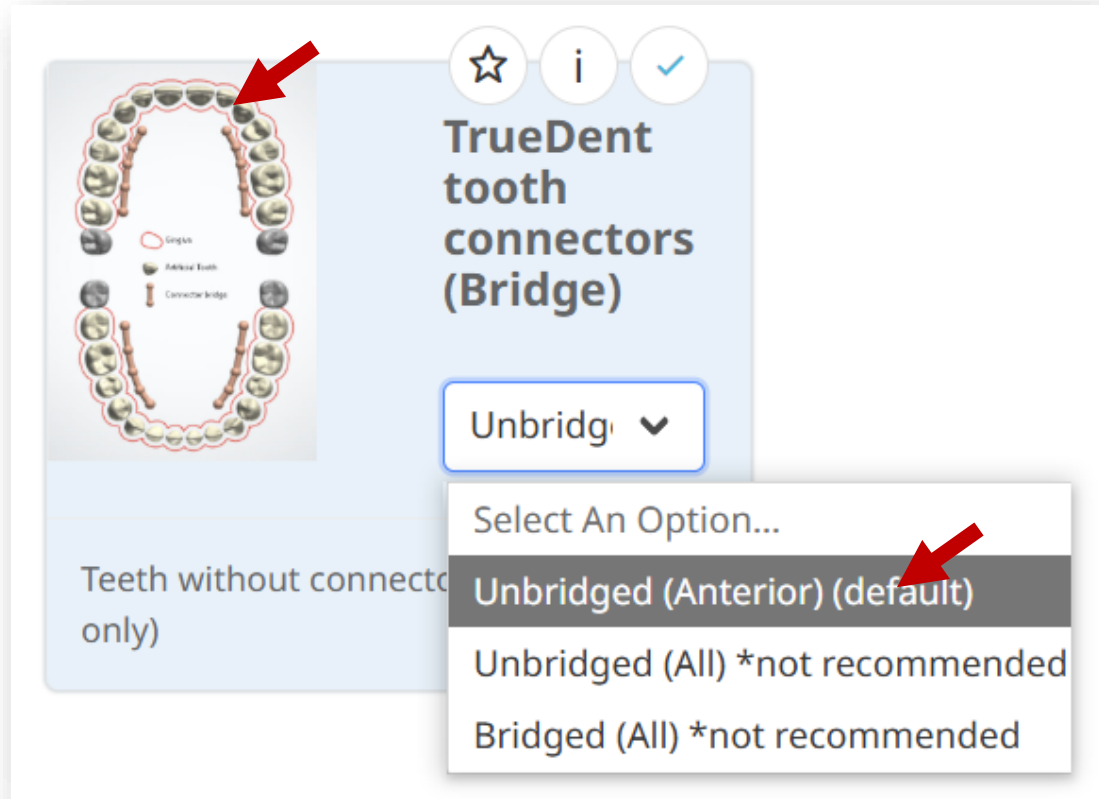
i

TrueDent tooth connectors (Bridge)

Gingiva
Artificial Tooth
Connector bridge

Unbridg

Select An Option...
Unbridged (Anterior) (default)
Unbridged (All) *not recommended
Bridged (All) *not recommended

Teeth without connecto
only)